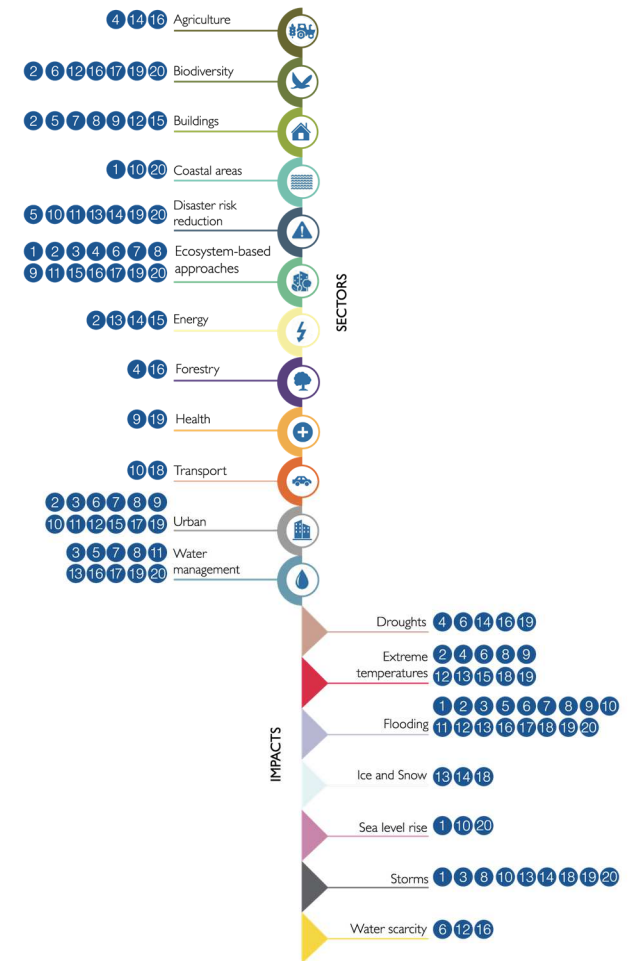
4 14 16 Agriculture

2 6 12 16 17 19 20 Biodiversity

2 5 7 8 9 12 15 Buildings

1 10 20 Coastal areas

5 10 11 13 14 19 20 Disaster risk reduction

1 2 3 4 6 7 8 9 11 15 16 17 19 20 Ecosystem-based approaches

2 13 14 15 Energy

4 16 Forestry

9 19 Health

10 18 Transport

2 3 6 7 8 9 10 11 12 15 17 19 Urban

3 5 7 8 11 13 16 17 19 20 Water management

SECTORS

IMPACTS

Droughts 4 6 14 16 19

Extreme temperatures 2 4 6 8 9 12 13 15 18 19

Flooding 1 2 3 5 6 7 8 9 10 11 12 13 16 17 18 19 20

Ice and Snow 13 14 18

Sea level rise 1 10 20

Storms 1 3 8 10 13 14 18 19 20

Water scarcity 6 12 16